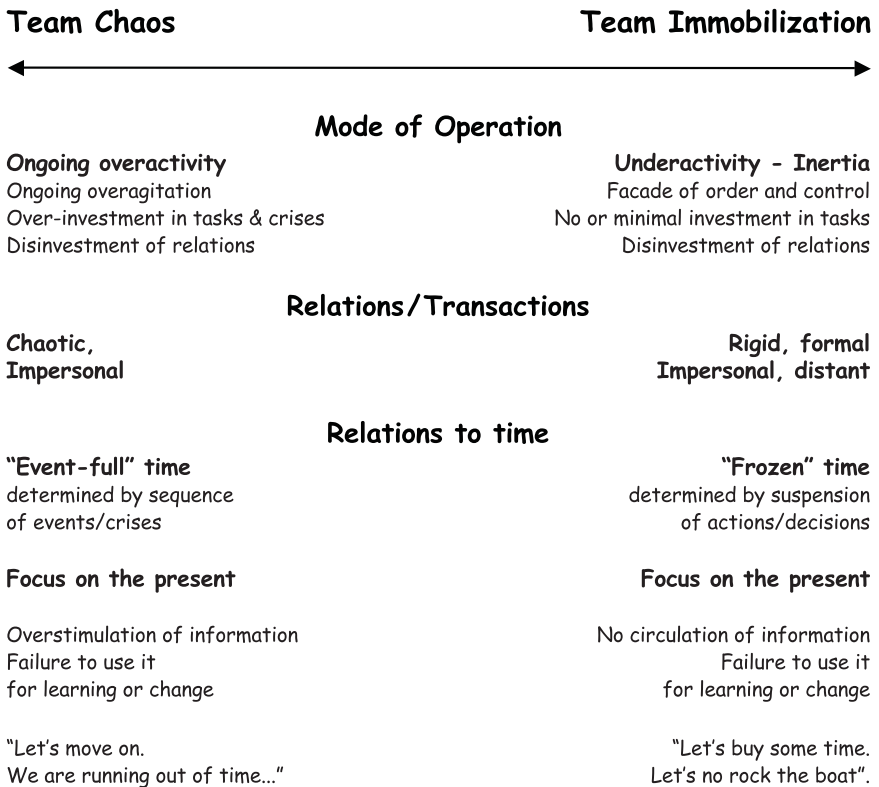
Team Chaos

Team Immobilization

Mode of Operation

Ongoing overactivity
Ongoing overagitation
Over-investment in tasks & crises
Disinvestment of relations

Underactivity - Inertia
Facade of order and control
No or minimal investment in tasks
Disinvestment of relations

Relations/Transactions

Chaotic,
Impersonal

Rigid, formal
Impersonal, distant

Relations to time

"Event-full" time
determined by sequence of events/crises

"Frozen" time
determined by suspension of actions/decisions

Focus on the present

Focus on the present

Overstimulation of information
Failure to use it
for learning or change

No circulation of information
Failure to use it
for learning or change

"Let's move on.
We are running out of time..."

"Let's buy some time.
Let's no rock the boat".